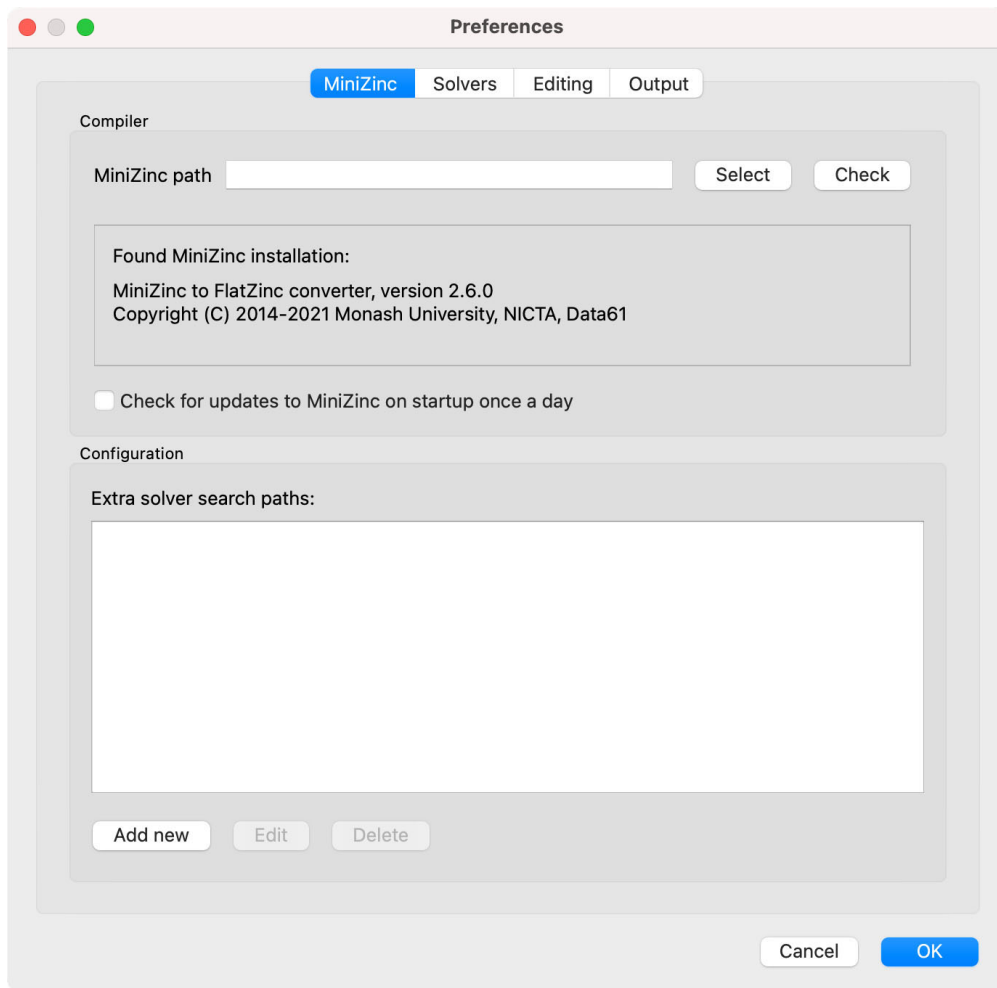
Preferences

MiniZinc Solvers Editing Output

Compiler

MiniZinc path Select Check

Found MiniZinc installation:

MiniZinc to FlatZinc converter, version 2.6.0
Copyright (C) 2014-2021 Monash University, NICTA, Data61

Check for updates to MiniZinc on startup once a day

Configuration

Extra solver search paths:

Add new Edit Delete

Cancel OK